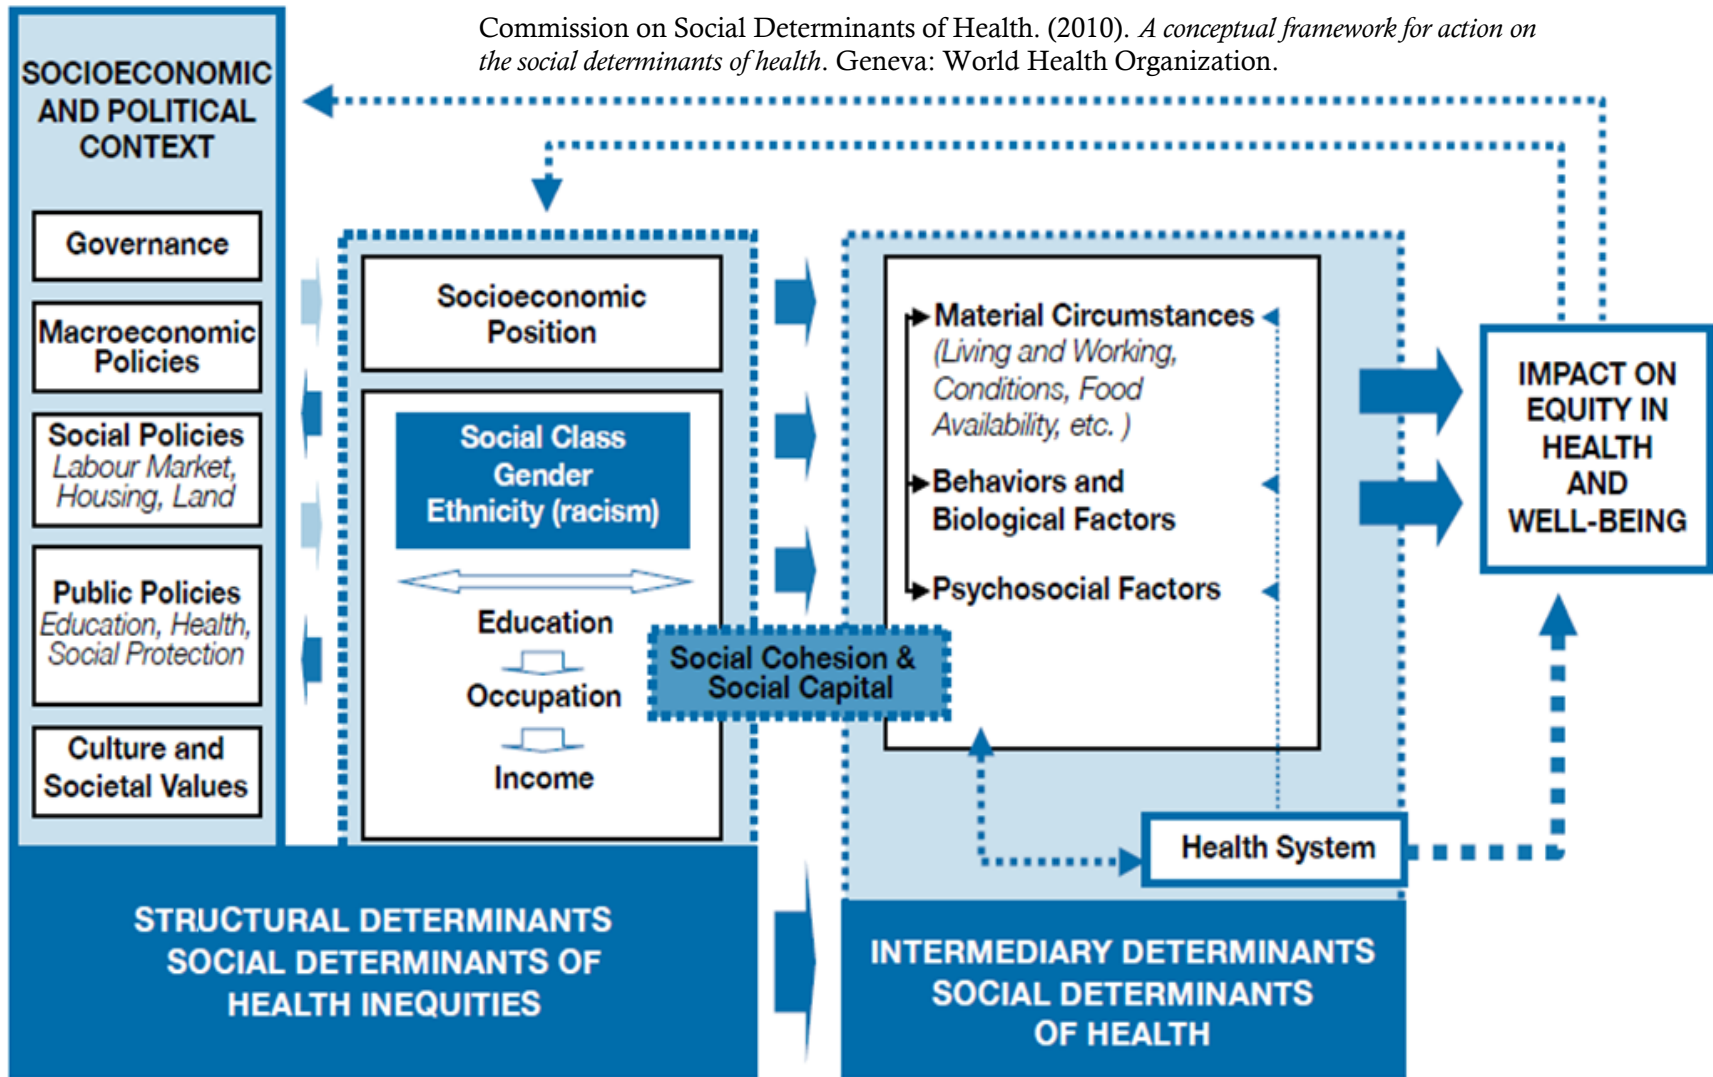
Commission on Social Determinants of Health. (2010). A conceptual framework for action on the social determinants of health. Geneva: World Health Organization.

SOCIOECONOMIC AND POLITICAL CONTEXT

Governance

Macroeconomic Policies

Social Policies
Labour Market, Housing, Land

Public Policies
Education, Health, Social Protection

Culture and Societal Values

Socioeconomic Position

Social Class
Gender
Ethnicity (racism)

Education

Occupation

Income

Social Cohesion & Social Capital

Material Circumstances
(Living and Working, Conditions, Food Availability, etc. )

Behaviors and Biological Factors

Psychosocial Factors

Health System

IMPACT ON EQUITY IN HEALTH AND WELL-BEING

STRUCTURAL DETERMINANTS
SOCIAL DETERMINANTS OF HEALTH INEQUITIES

INTERMEDIARY DETERMINANTS
SOCIAL DETERMINANTS OF HEALTH